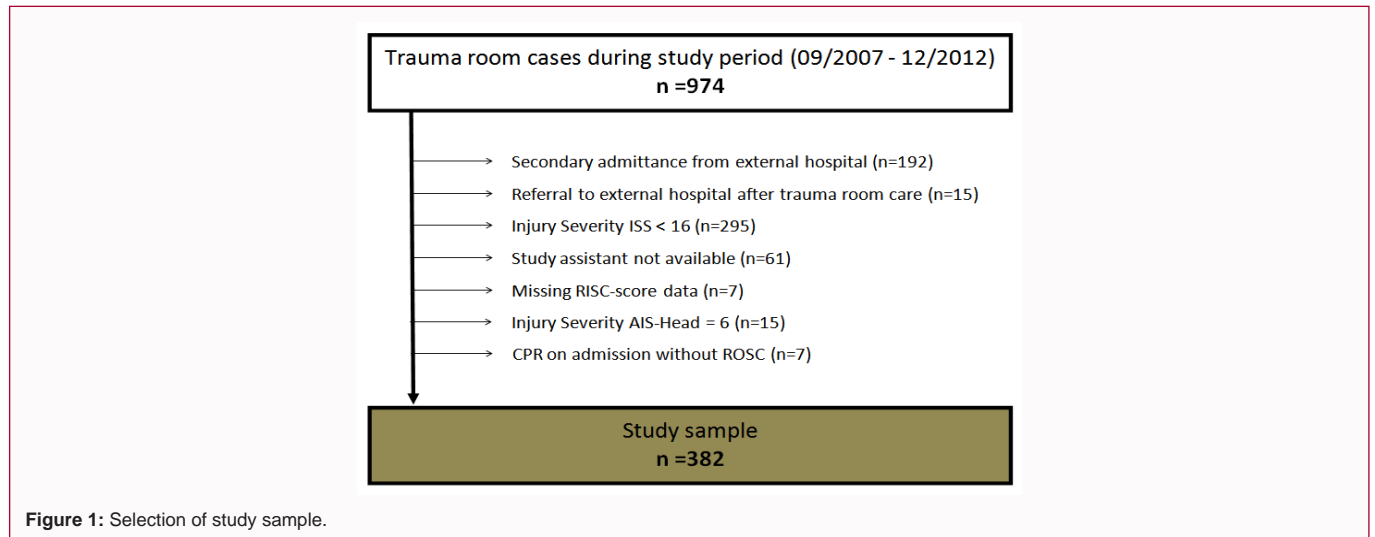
Trauma room cases during study period (09/2007 - 12/2012)
n =974

Secondary admittance from external hospital (n=192)

Referral to external hospital after trauma room care (n=15)

Injury Severity ISS < 16 (n=295)

Study assistant not available (n=61)

Missing RISC-score data (n=7)

Injury Severity AIS-Head = 6 (n=15)

CPR on admission without ROSC (n=7)

Study sample
n =382

**Figure 1:** Selection of study sample.